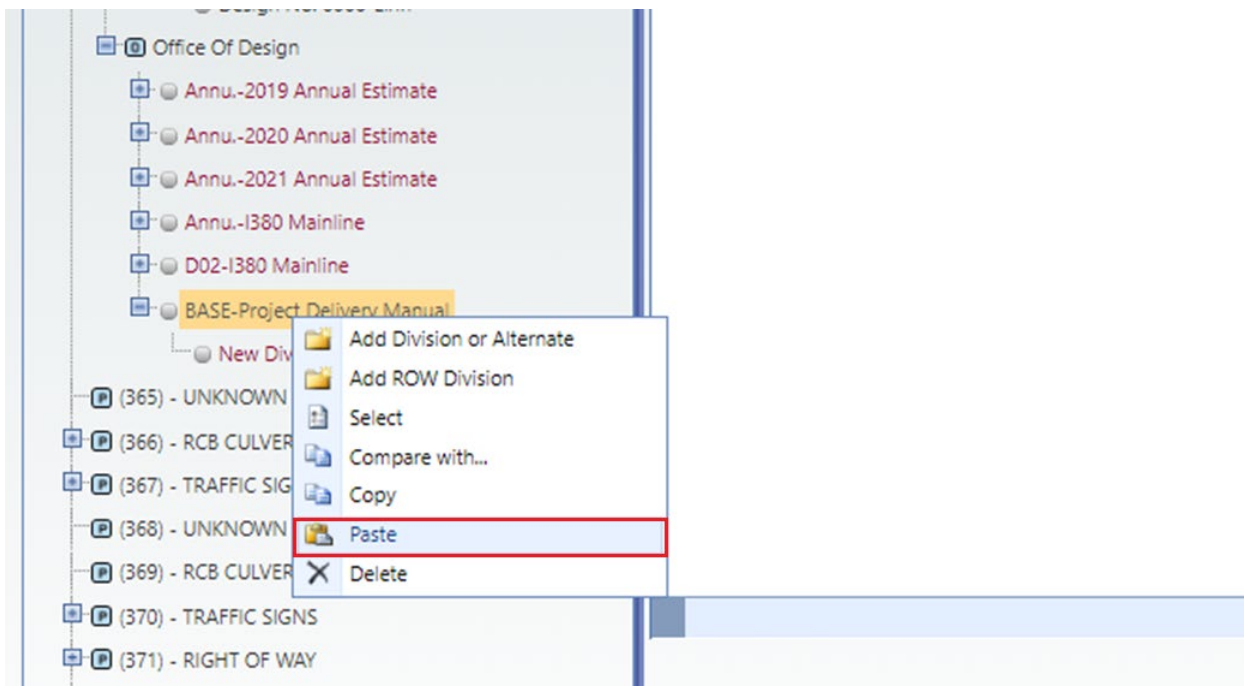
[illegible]

Office Of Design

Annu.-2019 Annual Estimate

Annu.-2020 Annual Estimate

Annu.-2021 Annual Estimate

Annu.-I380 Mainline

D02-I380 Mainline

BASE-Project Delivery Manual

New Div

(365) - UNKNOWN

(366) - RCB CULVER

(367) - TRAFFIC SIG

(368) - UNKNOWN

(369) - RCB CULVER

(370) - TRAFFIC SIGNS

(371) - RIGHT OF WAY

Add Division or Alternate

Add ROW Division

Select

Compare with...

Copy

Paste

Delete